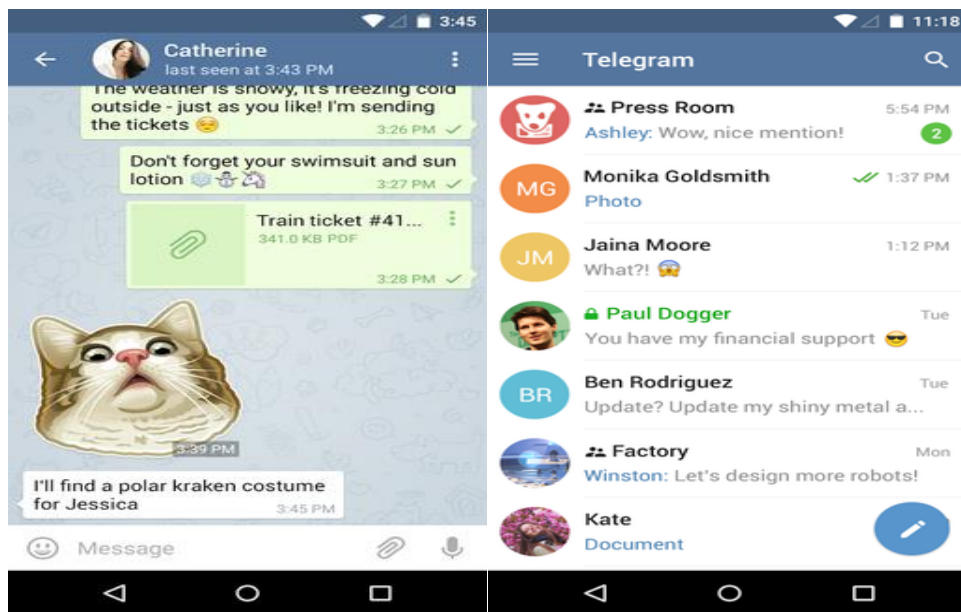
3:45

Catherine
last seen at 3:43 PM

The weather is snowy, it's freezing cold outside - just as you like! I'm sending the tickets 😔
3:26 PM

Don't forget your swimsuit and sun lotion ❄️☃️🦄
3:27 PM

Train ticket #41...
341.0 KB PDF
3:28 PM

3:39 PM

I'll find a polar kraken costume for Jessica
3:45 PM

Message

11:18

Telegram

Press Room 5:54 PM
Ashley: Wow, nice mention! 2

MG Monika Goldsmith 1:37 PM
Photo

JM Jaina Moore 1:12 PM
What?! 😱

Paul Dogger Tue
You have my financial support 😎

BR Ben Rodriguez Tue
Update? Update my shiny metal a...

Factory Mon
Winston: Let's design more robots!

Kate
Document